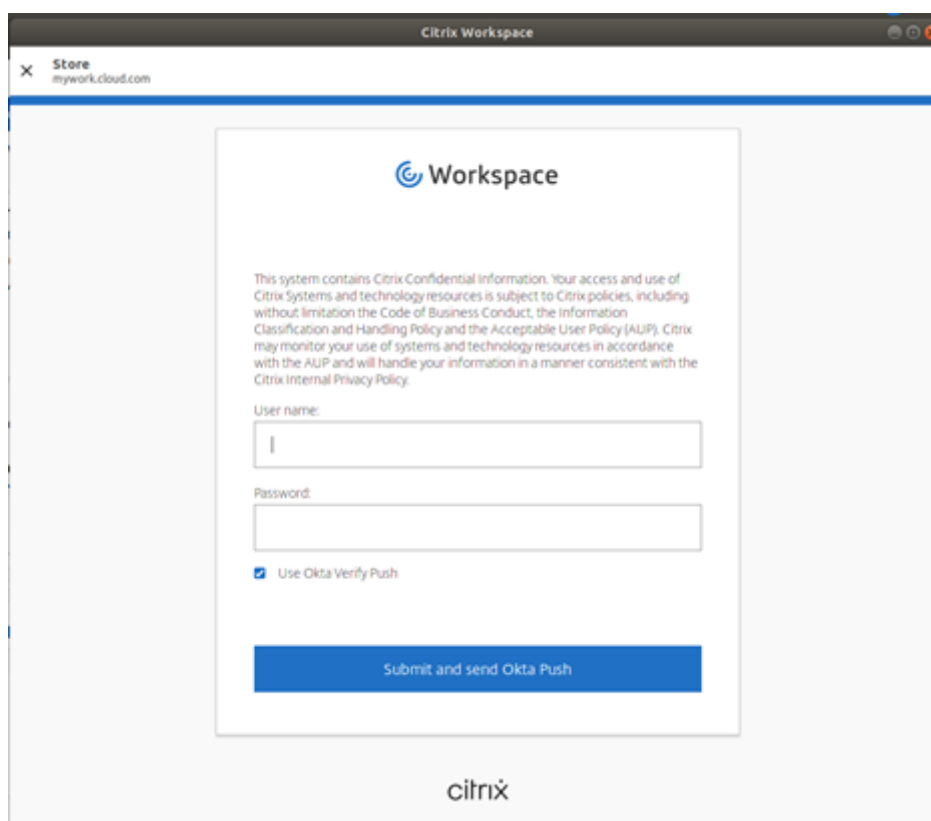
Citrix Workspace

×

Store
mywork.cloud.com

Workspace

This system contains Citrix Confidential Information. Your access and use of Citrix Systems and technology resources is subject to Citrix policies, including without limitation the Code of Business Conduct, the Information Classification and Handling Policy and the Acceptable User Policy (AUP). Citrix may monitor your use of systems and technology resources in accordance with the AUP and will handle your information in a manner consistent with the Citrix Internal Privacy Policy.

User name:

Password:

Use Okta Verify Push

Submit and send Okta Push

citrix